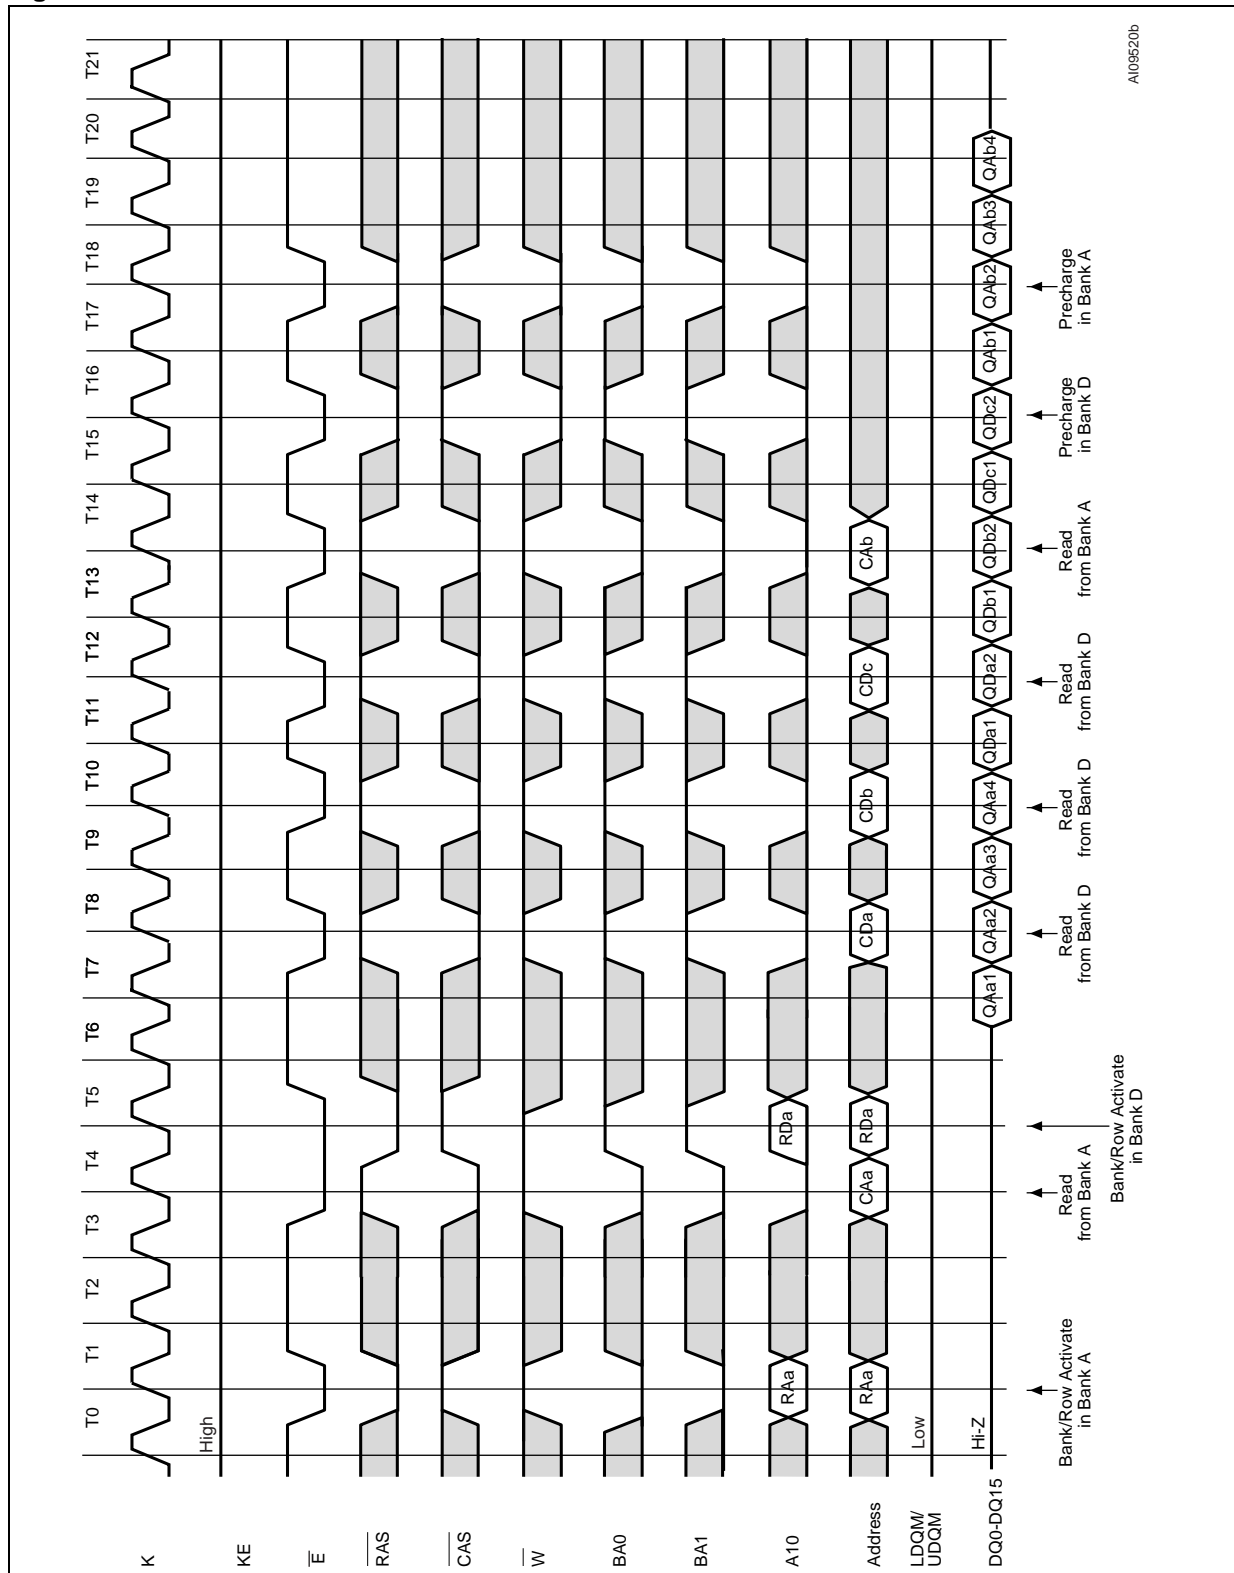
K
KE
$\overline{E}$
$\overline{RAS}$
$\overline{CAS}$
$\overline{W}$
BA0
BA1
A10
Address
LDQM/ UDQM
DQ0-DQ15

T0 T1 T2 T3 T4 T5 T6 T7 T8 T9 T10 T11 T12 T13 T14 T15 T16 T17 T18 T19 T20 T21

High
Low
Hi-Z

RAa
RDa
RAa
CAa
RDa
CDa
CDb
CDc
CAb

QAa1 QAa2 QAa3 QAa4 QDa1 QDa2 QDb1 QDb2 QDc1 QDc2 QAb1 QAb2 QAb3 QAb4

Bank/Row Activate in Bank A
Read from Bank A
Bank/Row Activate in Bank D
Read from Bank D
Read from Bank D
Read from Bank D
Read from Bank A
Precharge in Bank D
Precharge in Bank A

AI09520b